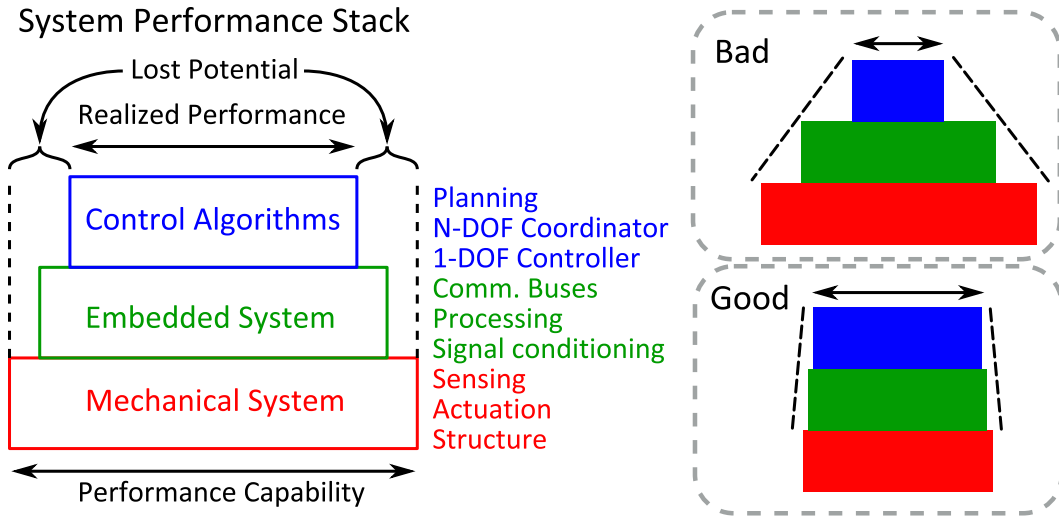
System Performance Stack

Lost Potential

Realized Performance

Control Algorithms

Embedded System

Mechanical System

Performance Capability

Planning
N-DOF Coordinator
1-DOF Controller
Comm. Buses
Processing
Signal conditioning
Sensing
Actuation
Structure

Bad

Good